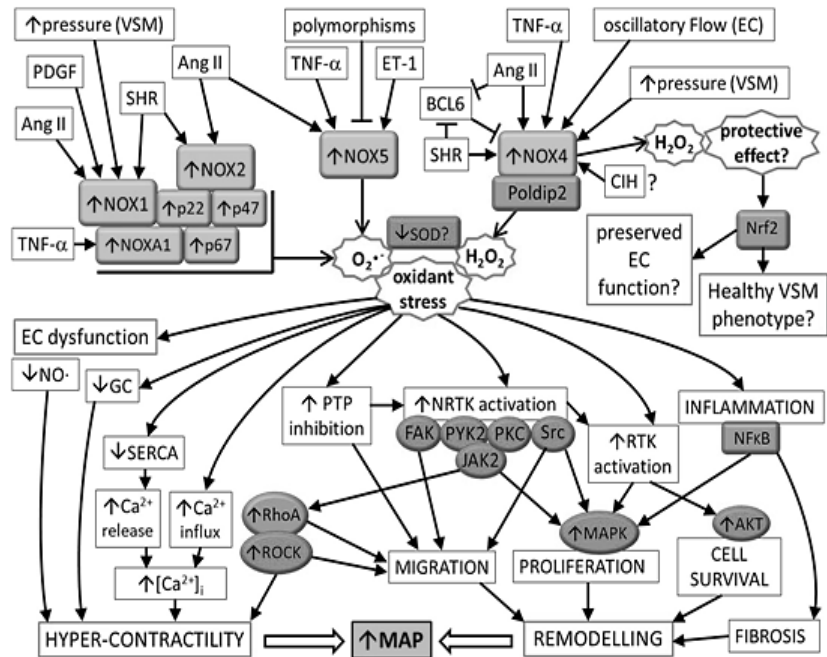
↑pressure (VSM)
PDGF
Ang II
SHR
Ang II
polymorphisms
TNF-α
ET-1
TNF-α
oscillatory Flow (EC)
Ang II
↑pressure (VSM)
BCL6
SHR
↑NOX1
↑NOX2
↑p22
↑p47
↑NOX5
↑NOX4
Poldip2
CIH ?
$H_2O_2$
protective effect?
Nrf2
TNF-α
↑NOXA1
↑p67
$O_2^{\bullet-}$
↓SOD?
$H_2O_2$
oxidant stress
preserved EC function?
Healthy VSM phenotype?
EC dysfunction
↓NO·
↓GC
↓SERCA
↑Ca$^{2+}$ release
↑Ca$^{2+}$ influx
↑[Ca$^{2+}$]$_i$
↑ PTP inhibition
↑NRTK activation
FAK
PYK2
PKC
Src
JAK2
↑RTK activation
INFLAMMATION
NFκB
↑RhoA
↑ROCK
MIGRATION
↑MAPK
PROLIFERATION
↑AKT
CELL SURVIVAL
HYPER-CONTRACTILITY
↑MAP
REMODELLING
FIBROSIS